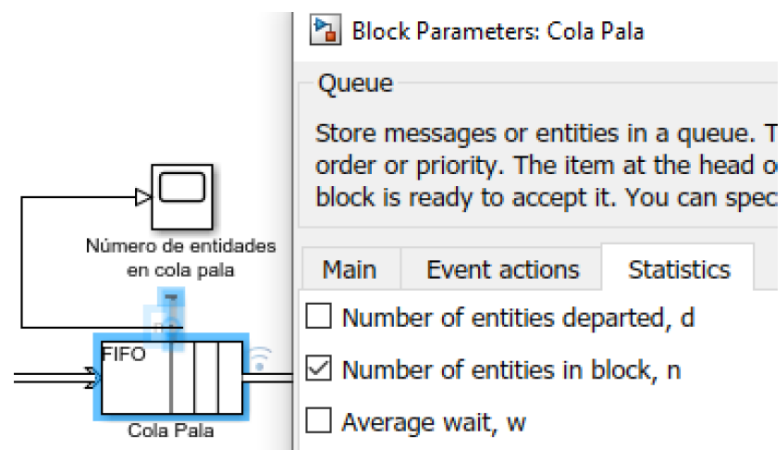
Número de entidades en cola pala

FIFO

Cola Pala

Block Parameters: Cola Pala

Queue

Store messages or entities in a queue. T order or priority. The item at the head o block is ready to accept it. You can spec

Main | Event actions | Statistics

☐ Number of entities departed, d

☑ Number of entities in block, n

☐ Average wait, w